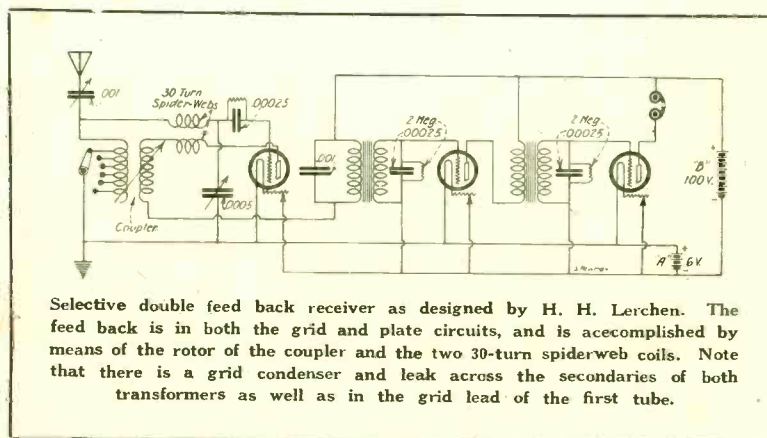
.001

30 Turn Spider-Webs

.00025

.001

2 Meg.

.00025

2 Meg.

.00025

"B"
100 V.

Coupler

.0005

"A"
6 V.

Selective double feed back receiver as designed by H. H. Lerchen. The feed back is in both the grid and plate circuits, and is acecomplished by means of the rotor of the coupler and the two 30-turn spiderweb coils. Note that there is a grid condenser and leak across the secondaries of both transformers as well as in the grid lead of the first tube.